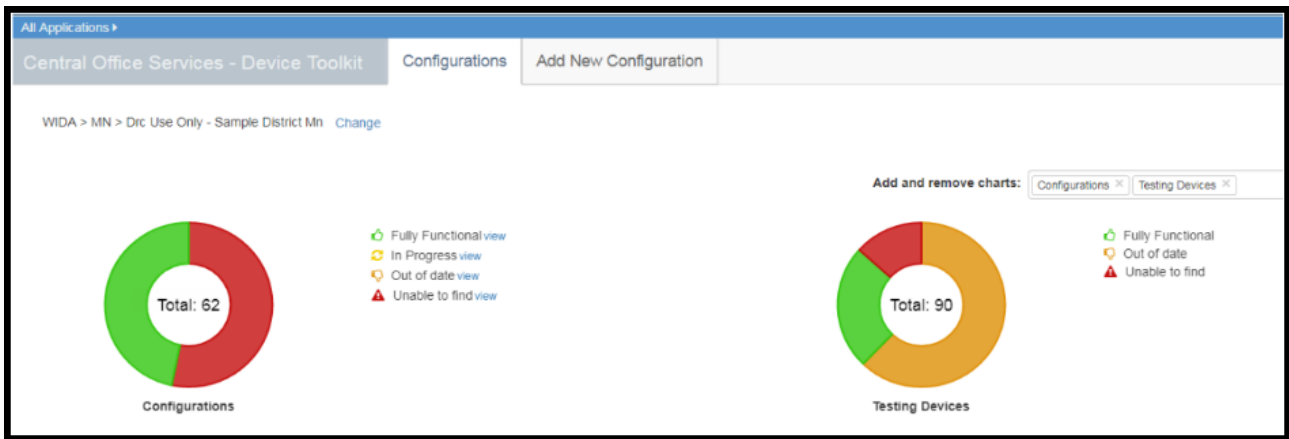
All Applications ▸

Central Office Services - Device Toolkit

Configurations

Add New Configuration

WIDA > MN > Drc Use Only - Sample District Mn Change

Add and remove charts: Configurations × Testing Devices ×

Total: 62

Configurations

Fully Functional view
In Progress view
Out of date view
Unable to find view

Total: 90

Testing Devices

Fully Functional
Out of date
Unable to find